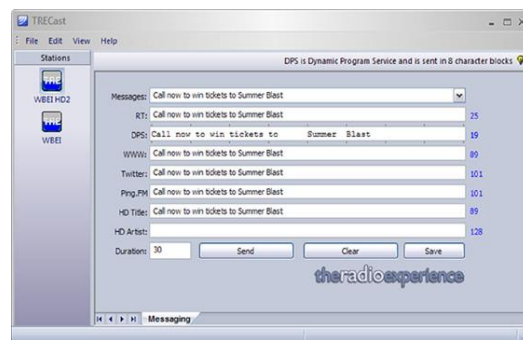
TRECast

File Edit View Help

Stations

TRE WBEI HD2

TRE WBEI

DPS is Dynamic Program Service and is sent in 8 character blocks

Messages: Call now to win tickets to Summer Blast

RT: Call now to win tickets to Summer Blast 25

DPS: Call now to win tickets to Summer Blast 19

WWW: Call now to win tickets to Summer Blast 89

Twitter: Call now to win tickets to Summer Blast 101

Ping.FM Call now to win tickets to Summer Blast 101

HD Title: Call now to win tickets to Summer Blast 89

HD Artist: 128

Duration: 30 Send Clear Save

theradioexperience

Messaging